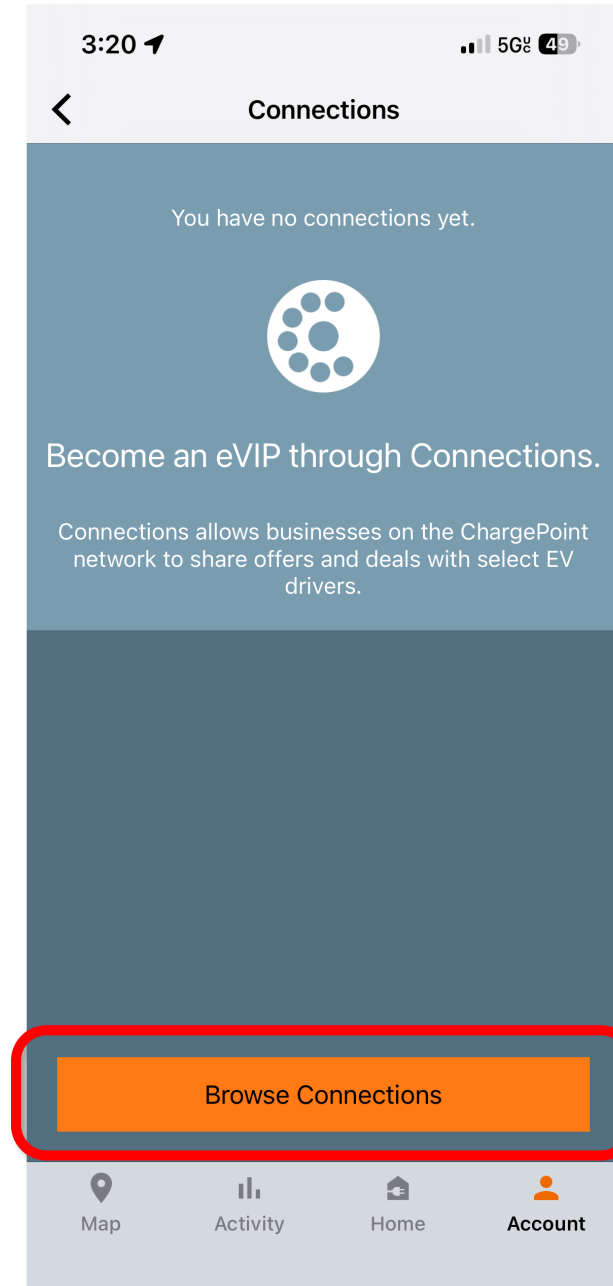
3:20

5G UC 49

Connections

You have no connections yet.

Become an eVIP through Connections.

Connections allows businesses on the ChargePoint network to share offers and deals with select EV drivers.

Browse Connections

Map
Activity
Home
Account